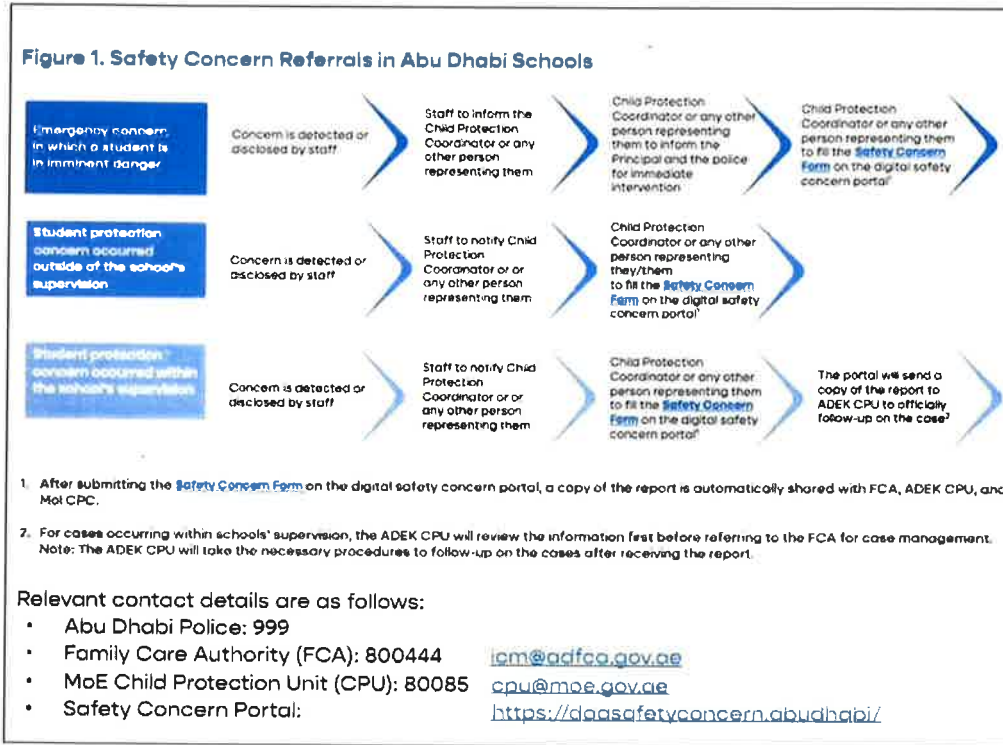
Figure 1. Safety Concern Referrals in Abu Dhabi Schools

Emergency concern, in which a student is in imminent danger

Concern is detected or disclosed by staff

Staff to inform the Child Protection Coordinator or any other person representing them

Child Protection Coordinator or any other person representing them to inform the Principal and the police for immediate intervention

Child Protection Coordinator or any other person representing them to fill the Safety Concern Form on the digital safety concern portal¹

Student protection concern occurred outside of the school's supervision

Concern is detected or disclosed by staff

Staff to notify Child Protection Coordinator or or any other person representing them

Child Protection Coordinator or any other person representing they/them to fill the Safety Concern Form on the digital safety concern portal¹

Student protection concern occurred within the school's supervision

Concern is detected or disclosed by staff

Staff to notify Child Protection Coordinator or or any other person representing them

Child Protection Coordinator or any other person representing them to fill the Safety Concern Form on the digital safety concern portal¹

The portal will send a copy of the report to ADEK CPU to officially follow-up on the case²

1. After submitting the Safety Concern Form on the digital safety concern portal, a copy of the report is automatically shared with FCA, ADEK CPU, and MoI CPC.

2. For cases occurring within schools' supervision, the ADEK CPU will review the information first before referring to the FCA for case management. Note: The ADEK CPU will take the necessary procedures to follow-up on the cases after receiving the report.

Relevant contact details are as follows:
• Abu Dhabi Police: 999
• Family Care Authority (FCA): 800444 icm@adfca.gov.ae
• MoE Child Protection Unit (CPU): 80085 cpu@moe.gov.ae
• Safety Concern Portal: https://daasafetyconcern.abudhabi/